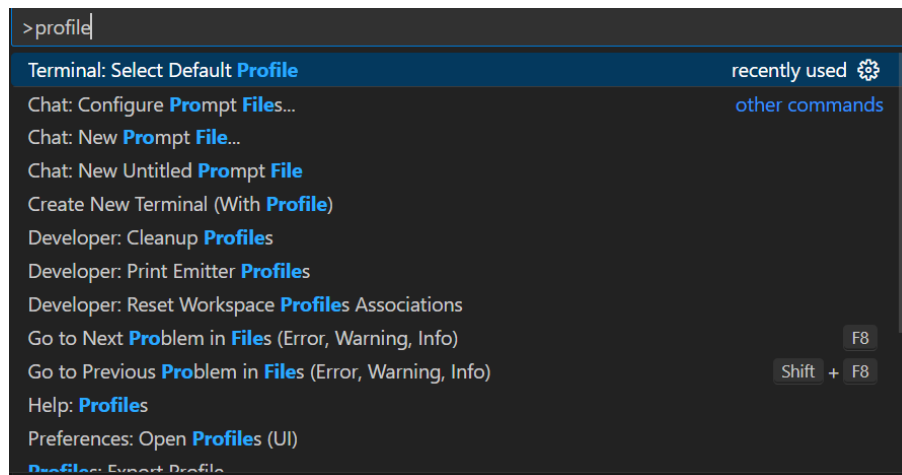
>profile

Terminal: Select Default Profile recently used

Chat: Configure Prompt Files... other commands

Chat: New Prompt File...

Chat: New Untitled Prompt File

Create New Terminal (With Profile)

Developer: Cleanup Profiles

Developer: Print Emitter Profiles

Developer: Reset Workspace Profiles Associations

Go to Next Problem in Files (Error, Warning, Info) F8

Go to Previous Problem in Files (Error, Warning, Info) Shift + F8

Help: Profiles

Preferences: Open Profiles (UI)

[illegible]